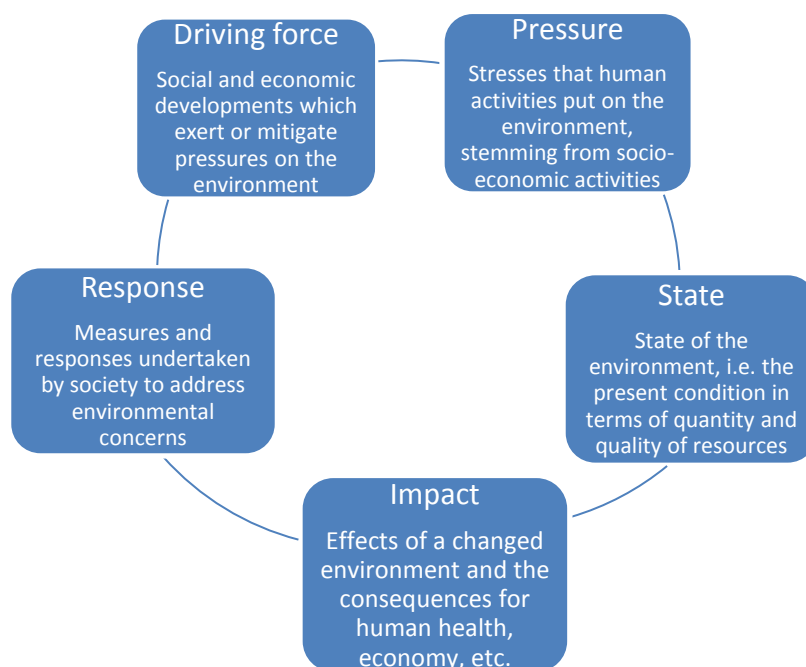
Driving force

Social and economic developments which exert or mitigate pressures on the environment

Pressure

Stresses that human activities put on the environment, stemming from socio-economic activities

State

State of the environment, i.e. the present condition in terms of quantity and quality of resources

Impact

Effects of a changed environment and the consequences for human health, economy, etc.

Response

Measures and responses undertaken by society to address environmental concerns